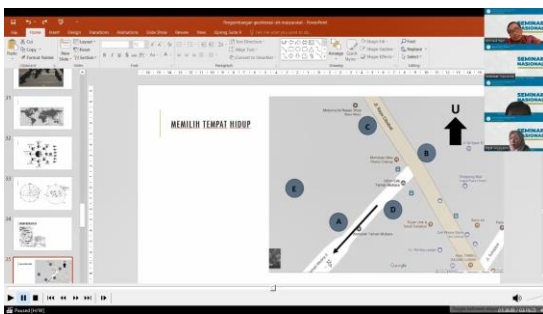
Pengembangan geokimian oleh masyarakat - PowerPoint

File Home Insert Design Transitions Animations Slide Show Review View

Cut
Copy
Format Painter
Paste
New Slide
Layout
Reset
Section
Clipboard
Slides
Font
Paragraph
Drawing
Editing
Find
Replace
Select
Shape Fill
Shape Outline
Shape Effects
Arrange
Quick Styles
Text Direction
Align Text
Convert to SmartArt

21
22
23
24
25

MEMILIH TEMPAT HIDUP

U

A
B
C
D
E

Google

SEMINAR NASIONAL
SEMINAR NASIONAL
SEMINAR

Paused [H:M]